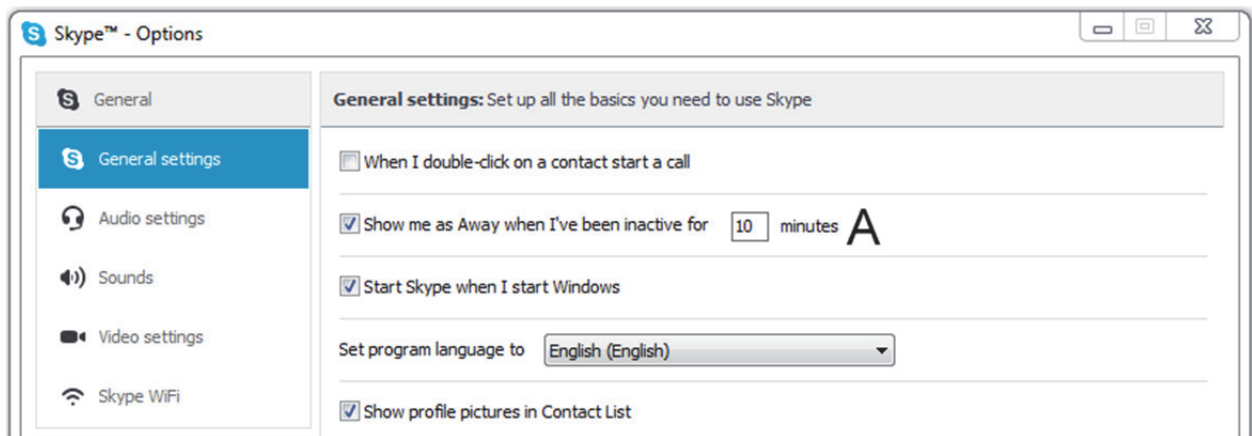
Skype™ - Options

General

General settings

Audio settings

Sounds

Video settings

Skype WiFi

General settings: Set up all the basics you need to use Skype

When I double-click on a contact start a call

Show me as Away when I've been inactive for 10 minutes A

Start Skype when I start Windows

Set program language to English (English)

Show profile pictures in Contact List